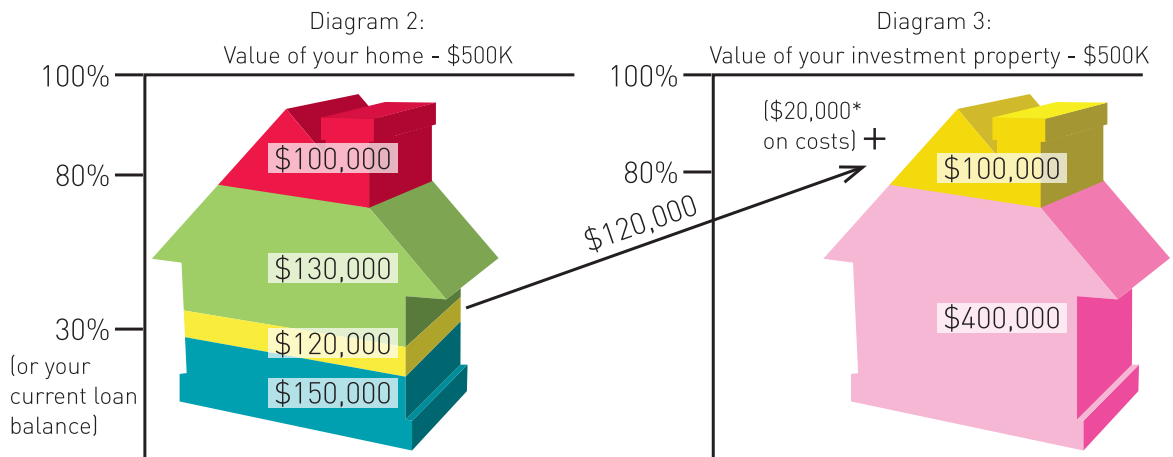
Diagram 2:
Value of your home - $500K

100%

80%

30%
(or your current loan balance)

$100,000

$130,000

$120,000

$150,000

$120,000

Diagram 3:
Value of your investment property - $500K

100%

80%

($20,000* on costs) +

$100,000

$400,000